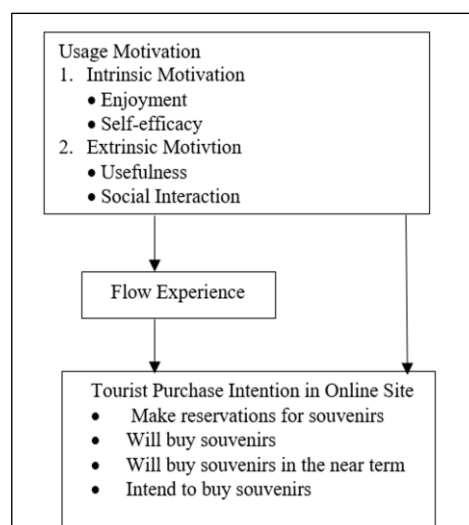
Usage Motivation
1. Intrinsic Motivation
• Enjoyment
• Self-efficacy
2. Extrinsic Motivtion
• Usefulness
• Social Interaction

Flow Experience

Tourist Purchase Intention in Online Site
• Make reservations for souvenirs
• Will buy souvenirs
• Will buy souvenirs in the near term
• Intend to buy souvenirs